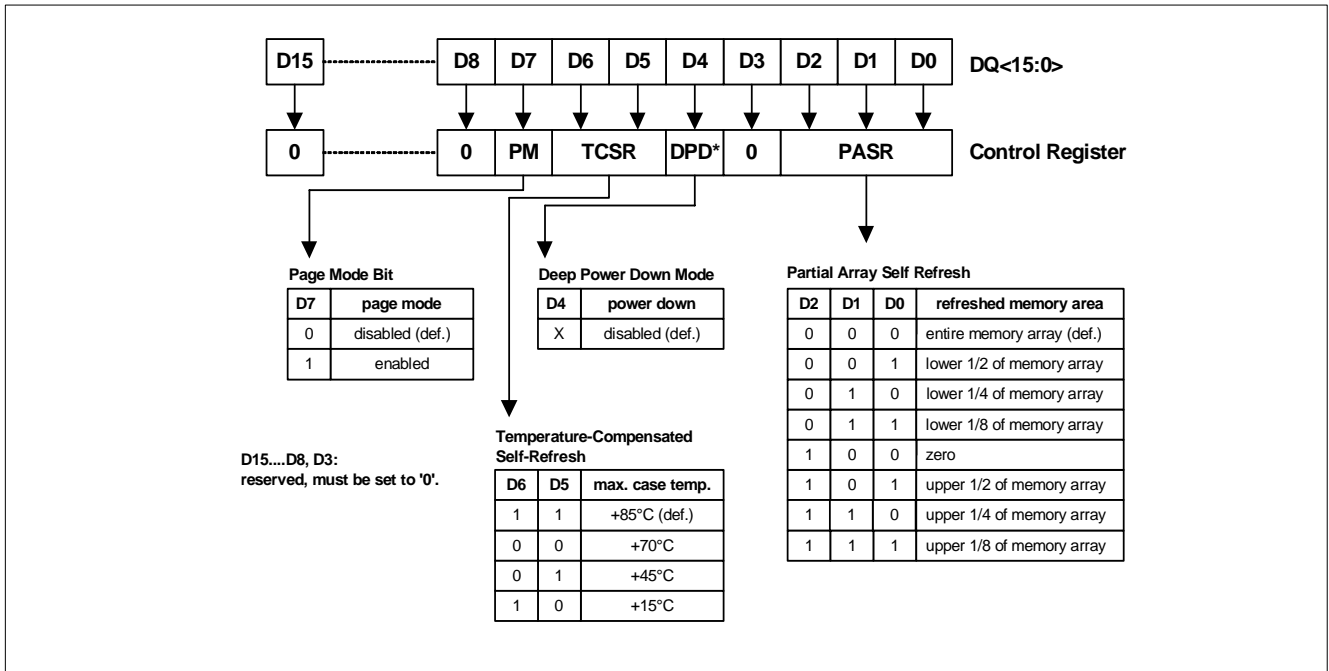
D15 D8 D7 D6 D5 D4 D3 D2 D1 D0 DQ<15:0>

0 0 PM TCSR DPD* 0 PASR Control Register

Page Mode Bit

| D7 | page mode |
|---|---|
| 0 | disabled (def.) |
| 1 | enabled |

Deep Power Down Mode

| D4 | power down |
|---|---|
| X | disabled (def.) |

Partial Array Self Refresh

| D2 | D1 | D0 | refreshed memory area |
|---|---|---|---|
| 0 | 0 | 0 | entire memory array (def.) |
| 0 | 0 | 1 | lower 1/2 of memory array |
| 0 | 1 | 0 | lower 1/4 of memory array |
| 0 | 1 | 1 | lower 1/8 of memory array |
| 1 | 0 | 0 | zero |
| 1 | 0 | 1 | upper 1/2 of memory array |
| 1 | 1 | 0 | upper 1/4 of memory array |
| 1 | 1 | 1 | upper 1/8 of memory array |

Temperature-Compensated Self-Refresh

| D6 | D5 | max. case temp. |
|---|---|---|
| 1 | 1 | +85°C (def.) |
| 0 | 0 | +70°C |
| 0 | 1 | +45°C |
| 1 | 0 | +15°C |

D15....D8, D3:
reserved, must be set to '0'.